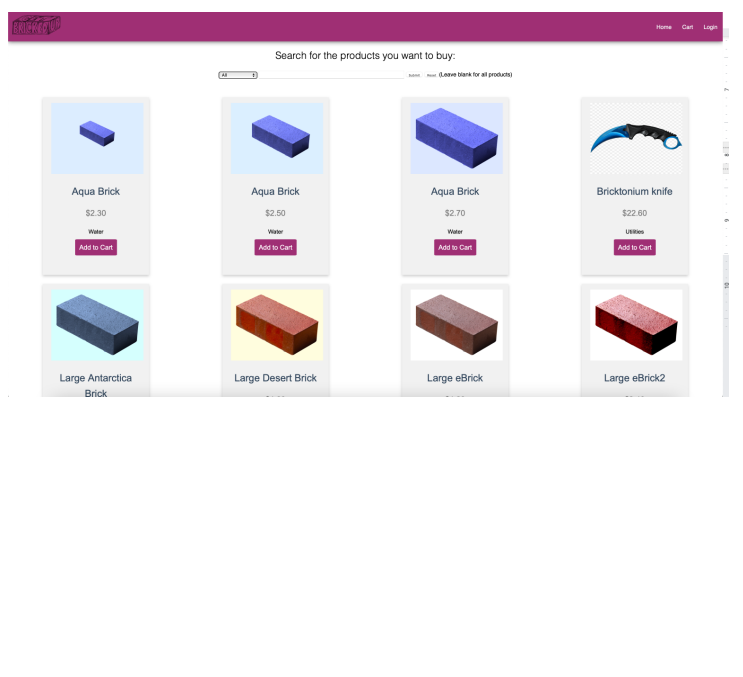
Home Cart Login

Search for the products you want to buy:

All

Submit Reset (Leave blank for all products)

Aqua Brick

$2.30

Water

Add to Cart

Aqua Brick

$2.50

Water

Add to Cart

Aqua Brick

$2.70

Water

Add to Cart

Bricktonium knife

$22.60

Utilities

Add to Cart

Large Antarctica Brick

Large Desert Brick

Large eBrick

Large eBrick2